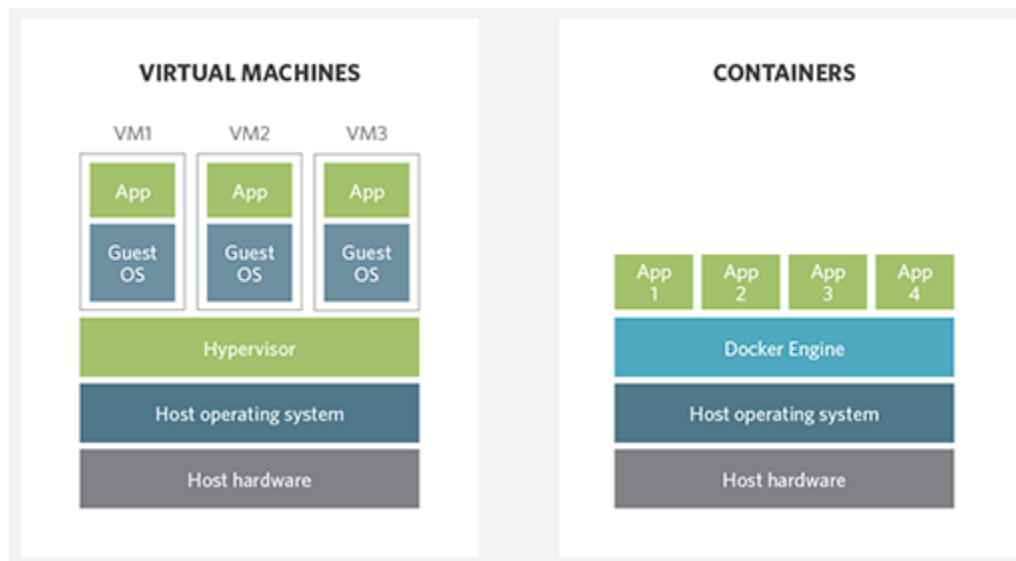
VIRTUAL MACHINES

VM1
App
Guest OS

VM2
App
Guest OS

VM3
App
Guest OS

Hypervisor

Host operating system

Host hardware

CONTAINERS

App 1
App 2
App 3
App 4

Docker Engine

Host operating system

Host hardware